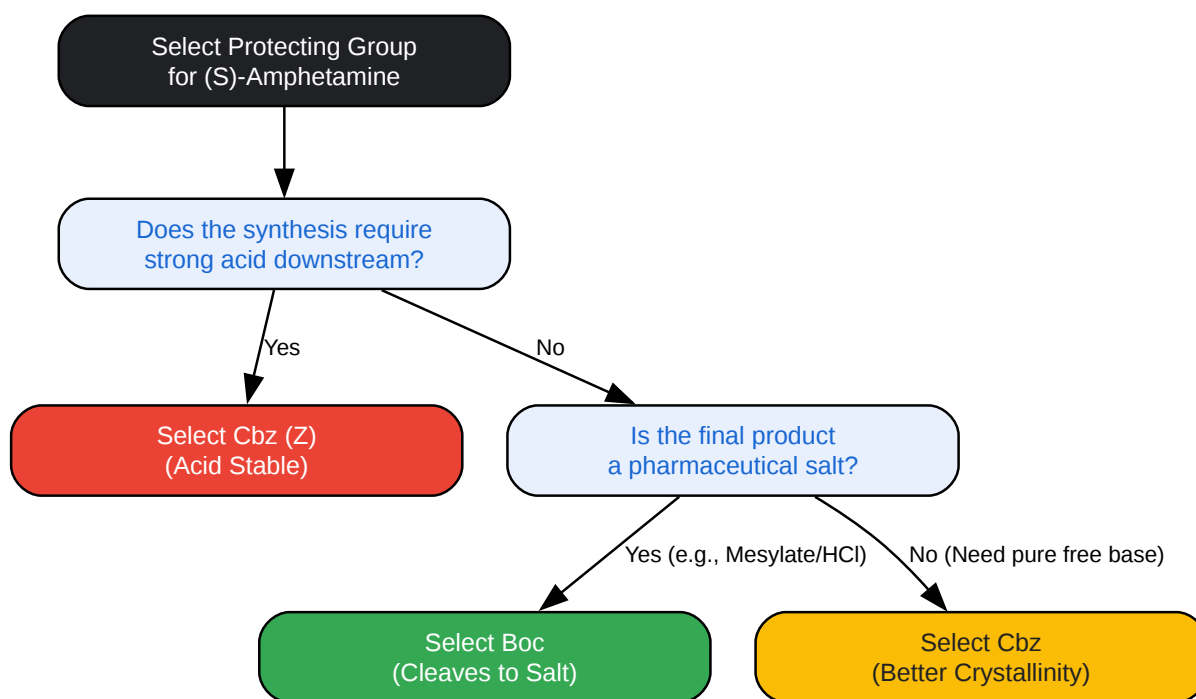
Select Protecting Group for (S)-Amphetamine

Does the synthesis require strong acid downstream?

Yes

No

Select Cbz (Z) (Acid Stable)

Is the final product a pharmaceutical salt?

Yes (e.g., Mesylate/HCl)

No (Need pure free base)

Select Boc (Cleaves to Salt)

Select Cbz (Better Crystallinity)